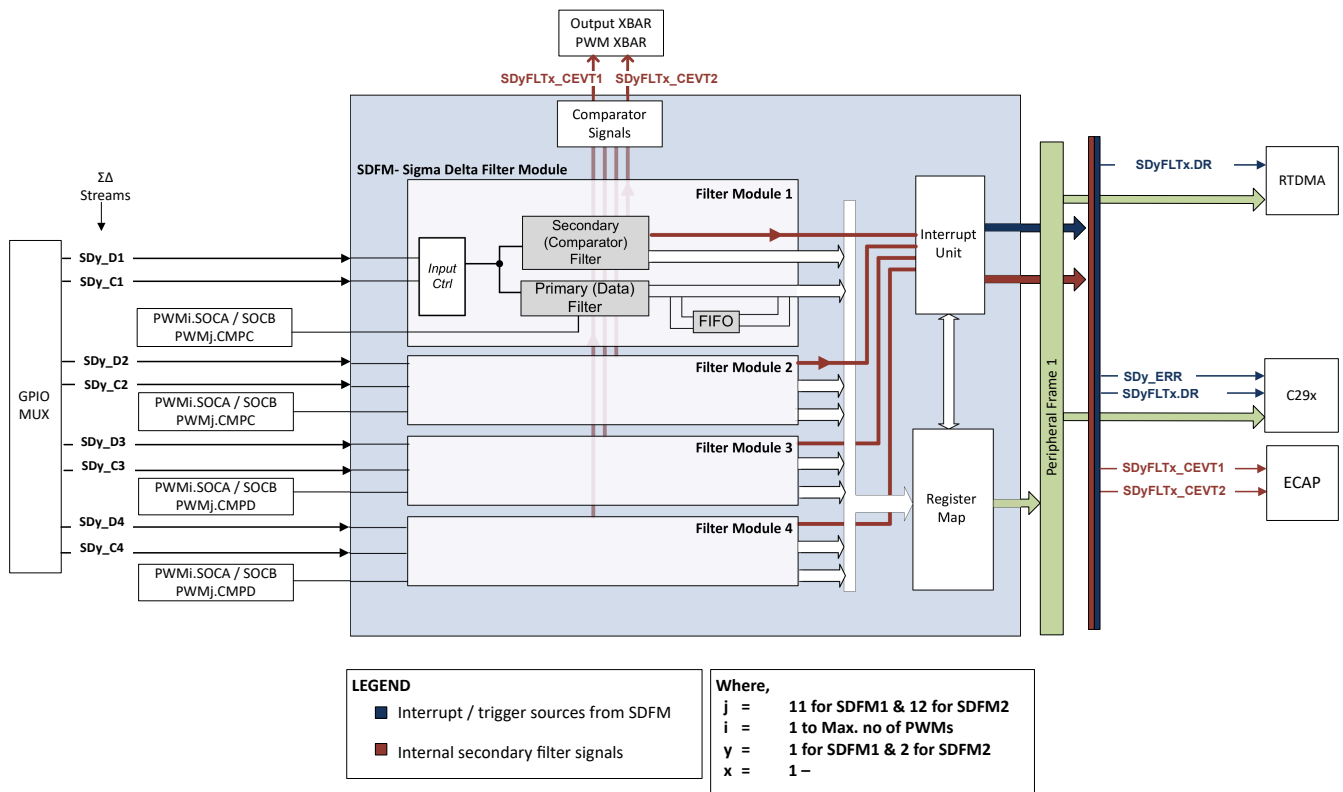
Output XBAR
PWM XBAR

SDyFLTx_CEVT1 SDyFLTx_CEVT2

Comparator Signals

ΣΔ Streams

SDFM- Sigma Delta Filter Module

Filter Module 1

GPIO MUX

SDy_D1
SDy_C1

Input Ctrl

Secondary (Comparator) Filter

Primary (Data) Filter

FIFO

PWMi.SOCA / SOCB
PWMj.CMPC

SDy_D2
SDy_C2

Filter Module 2

PWMi.SOCA / SOCB
PWMj.CMPC

SDy_D3
SDy_C3

Filter Module 3

PWMi.SOCA / SOCB
PWMj.CMPD

SDy_D4
SDy_C4

Filter Module 4

PWMi.SOCA / SOCB
PWMj.CMPD

Interrupt Unit

Register Map

Peripheral Frame 1

SDyFLTx.DR

RTDMA

SDy_ERR
SDyFLTx.DR

C29x

SDyFLTx_CEVT1
SDyFLTx_CEVT2

ECAP

LEGEND
Interrupt / trigger sources from SDFM
Internal secondary filter signals

Where,
j = 11 for SDFM1 & 12 for SDFM2
i = 1 to Max. no of PWMs
y = 1 for SDFM1 & 2 for SDFM2
x = 1 –